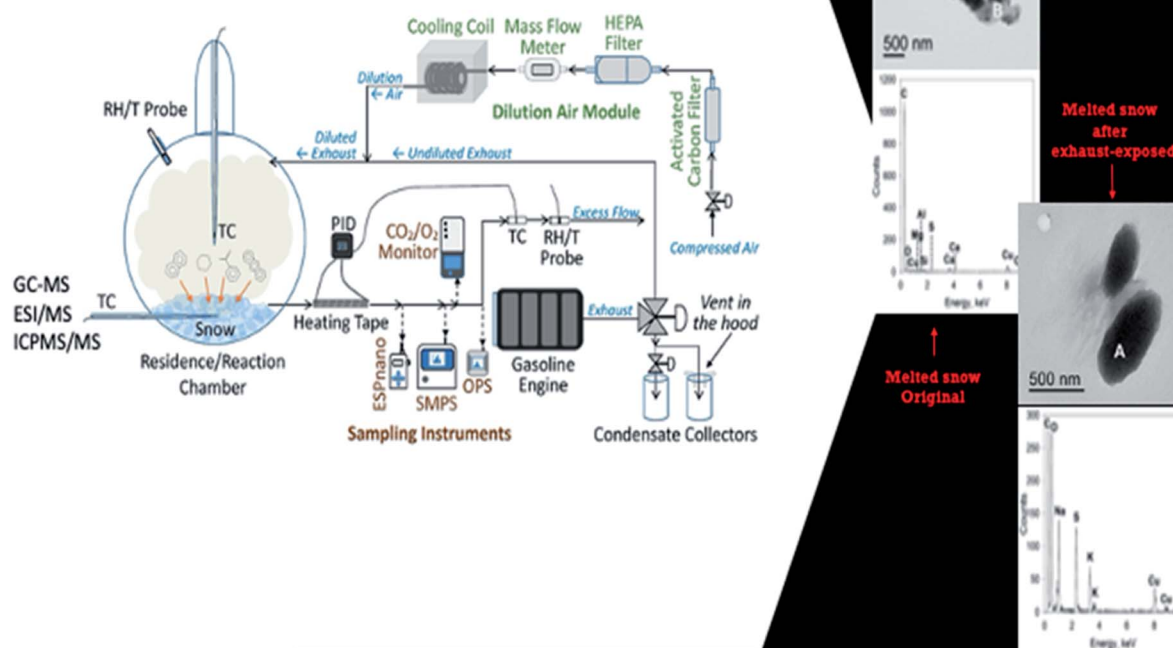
Cooling Coil
Mass Flow Meter
HEPA Filter
Dilution Air
Dilution Air Module
RH/T Probe
Diluted Exhaust
Undiluted Exhaust
Activated Carbon Filter
Compressed Air
TC
PID
$CO_2/O_2$ Monitor
TC
RH/T Probe
Excess Flow
GC-MS
ESI/MS
ICPMS/MS
TC
Snow
Heating Tape
Exhaust
Vent in the hood
Residence/Reaction Chamber
ESPnano
SMPS
OPS
Gasoline Engine
Sampling Instruments
Condensate Collectors

500 nm
B
C
O
Mg
Al
S
Ca
Cu
Counts
Energy, keV
Melted snow Original

Melted snow after exhaust-exposed
A
500 nm
C
O
Na
S
K
K
Cu
Cu
Counts
Energy, keV